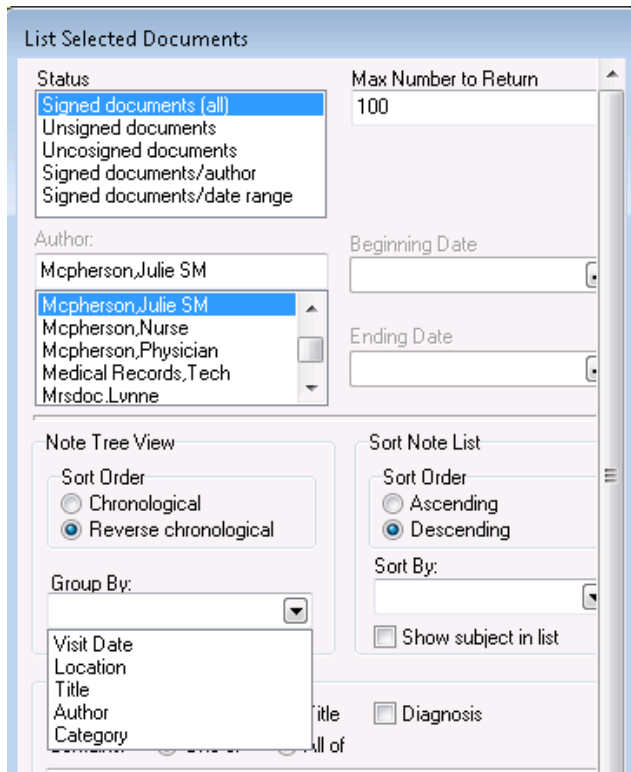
List Selected Documents

Status
Signed documents (all)
Unsigned documents
Uncosigned documents
Signed documents/author
Signed documents/date range

Max Number to Return
100

Author:
Mcpherson,Julie SM
Mcpherson,Julie SM
Mcpherson,Nurse
Mcpherson,Physician
Medical Records,Tech
Mrsdoc,Lynne

Beginning Date

Ending Date

Note Tree View
Sort Order
Chronological
Reverse chronological

Group By:
Visit Date
Location
Title
Author
Category

Sort Note List
Sort Order
Ascending
Descending

Sort By:

Show subject in list

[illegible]itle
Diagnosis
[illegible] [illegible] of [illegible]ll of